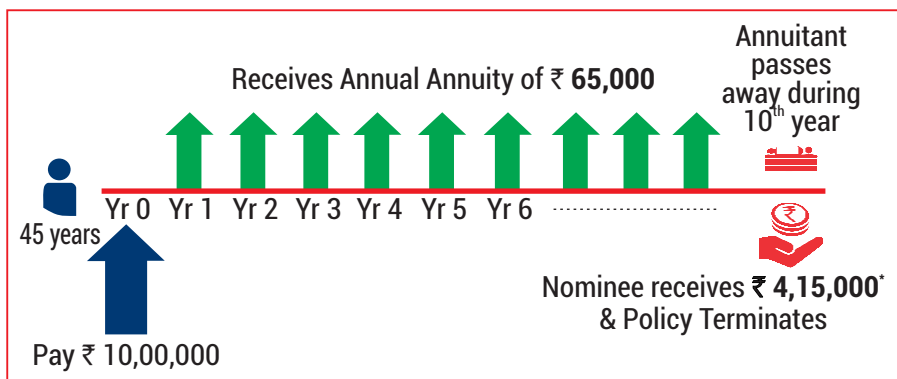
Receives Annual Annuity of ₹ **65,000**

Annuitant passes away during $10^{th}$ year

45 years

Yr 0 Yr 1 Yr 2 Yr 3 Yr 4 Yr 5 Yr 6

Nominee receives ₹ **4,15,000***
& Policy Terminates

Pay ₹ 10,00,000